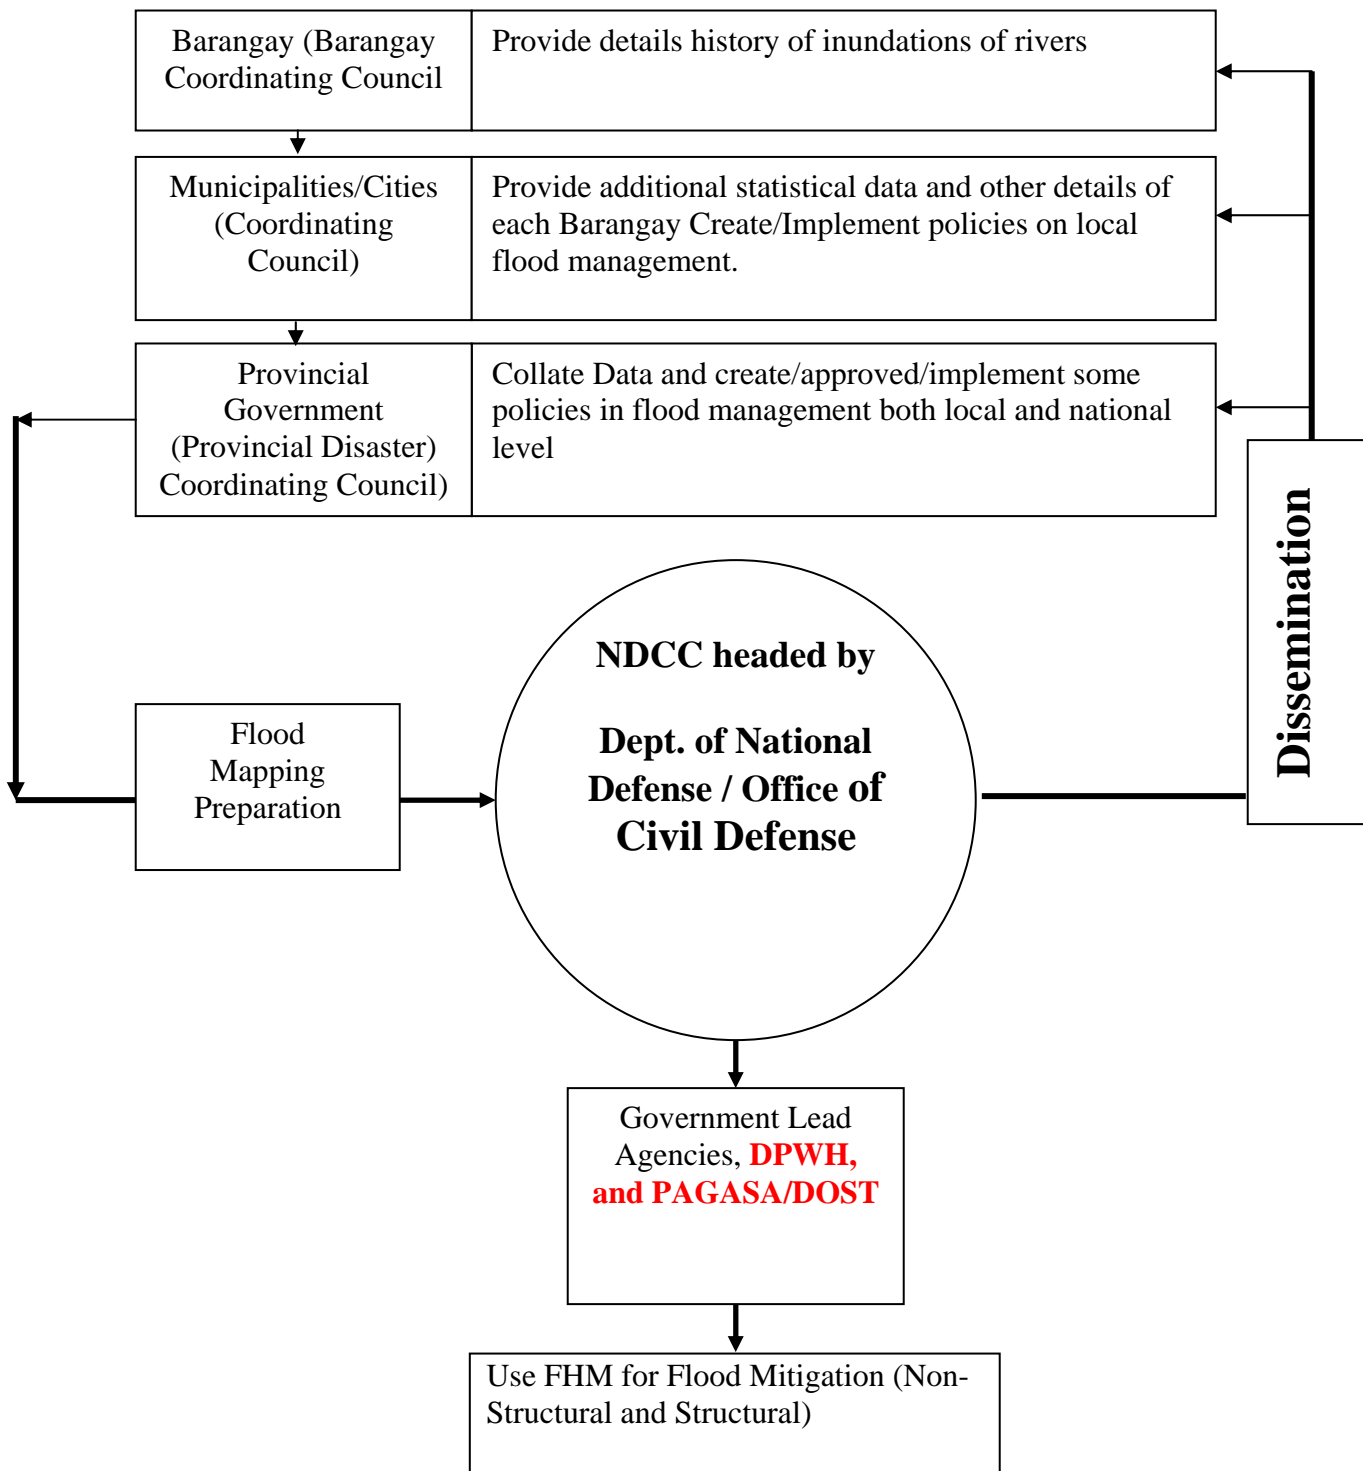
| Barangay (Barangay Coordinating Council | Provide details history of inundations of rivers |
|---|---|
| Municipalities/Cities (Coordinating Council) | Provide additional statistical data and other details of each Barangay Create/Implement policies on local flood management. |
| Provincial Government (Provincial Disaster) Coordinating Council) | Collate Data and create/approved/implement some policies in flood management both local and national level |

Dissemination

Flood Mapping Preparation

NDCC headed by

Dept. of National Defense / Office of Civil Defense

Government Lead Agencies, DPWH, and PAGASA/DOST

Use FHM for Flood Mitigation (Non-Structural and Structural)